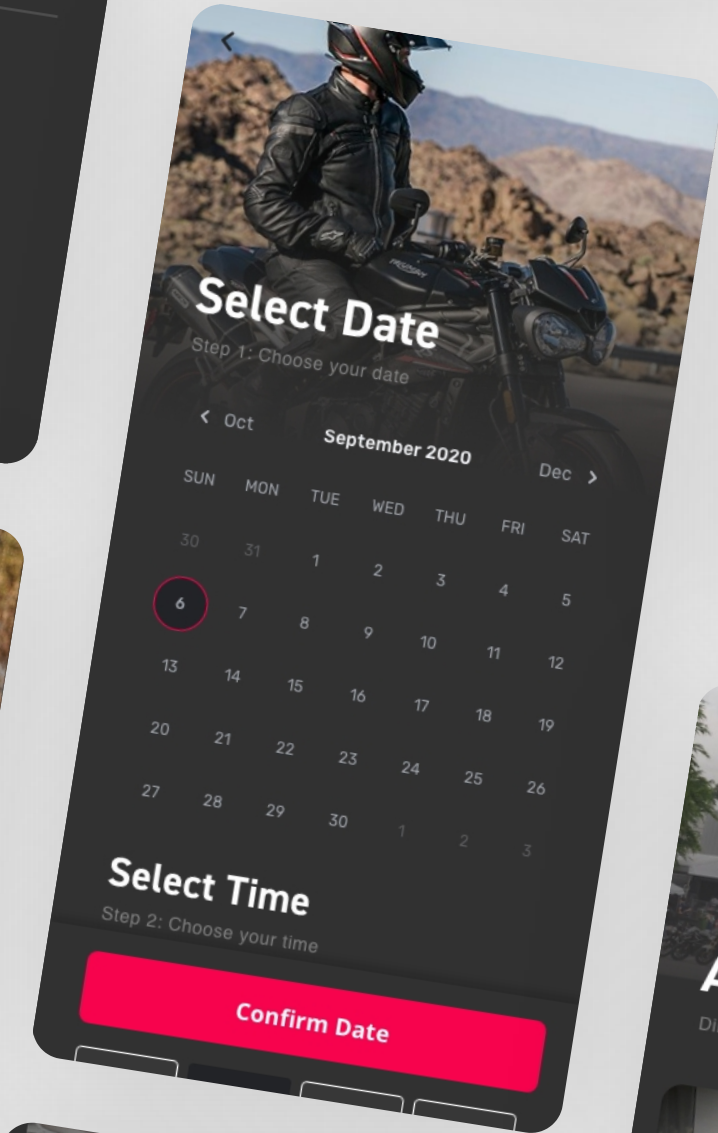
Select Date
Step 1: Choose your date

Oct
September 2020
Dec

| SUN | MON | TUE | WED | THU | FRI | SAT |
|---|---|---|---|---|---|---|
| 30 | 31 | 1 | 2 | 3 | 4 | 5 |
| 6 | 7 | 8 | 9 | 10 | 11 | 12 |
| 13 | 14 | 15 | 16 | 17 | 18 | 19 |
| 20 | 21 | 22 | 23 | 24 | 25 | 26 |
| 27 | 28 | 29 | 30 | 1 | 2 | 3 |

Select Time
Step 2: Choose your time

Confirm Date

A
Di